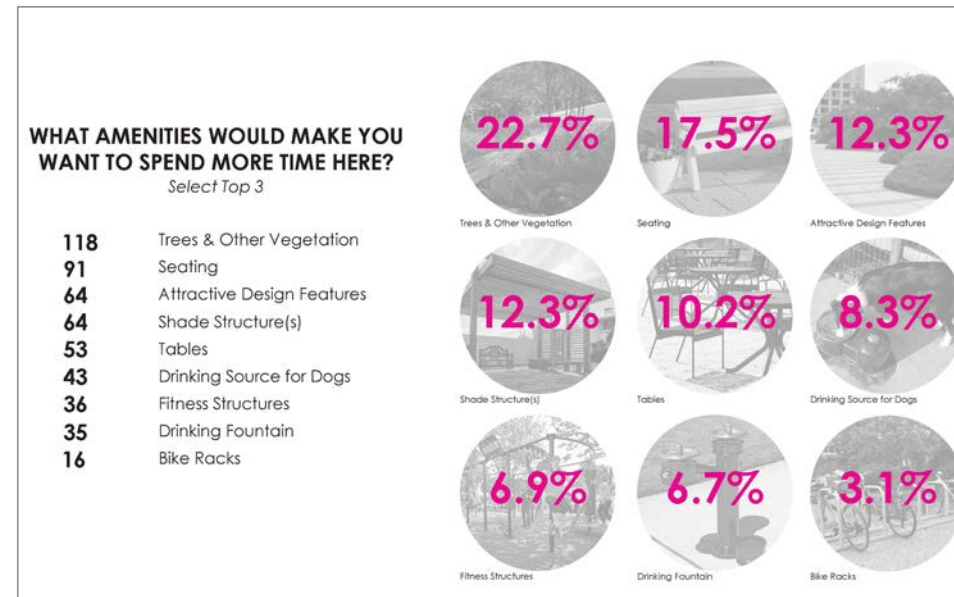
WHAT AMENITIES WOULD MAKE YOU WANT TO SPEND MORE TIME HERE?
Select Top 3

| | |
|---|---|
| 118 | Trees & Other Vegetation |
| 91 | Seating |
| 64 | Attractive Design Features |
| 64 | Shade Structure(s) |
| 53 | Tables |
| 43 | Drinking Source for Dogs |
| 36 | Fitness Structures |
| 35 | Drinking Fountain |
| 16 | Bike Racks |

22.7%
Trees & Other Vegetation

17.5%
Seating

12.3%
Attractive Design Features

12.3%
Shade Structure(s)

10.2%
Tables

8.3%
Drinking Source for Dogs

6.9%
Fitness Structures

6.7%
Drinking Fountain

3.1%
Bike Racks